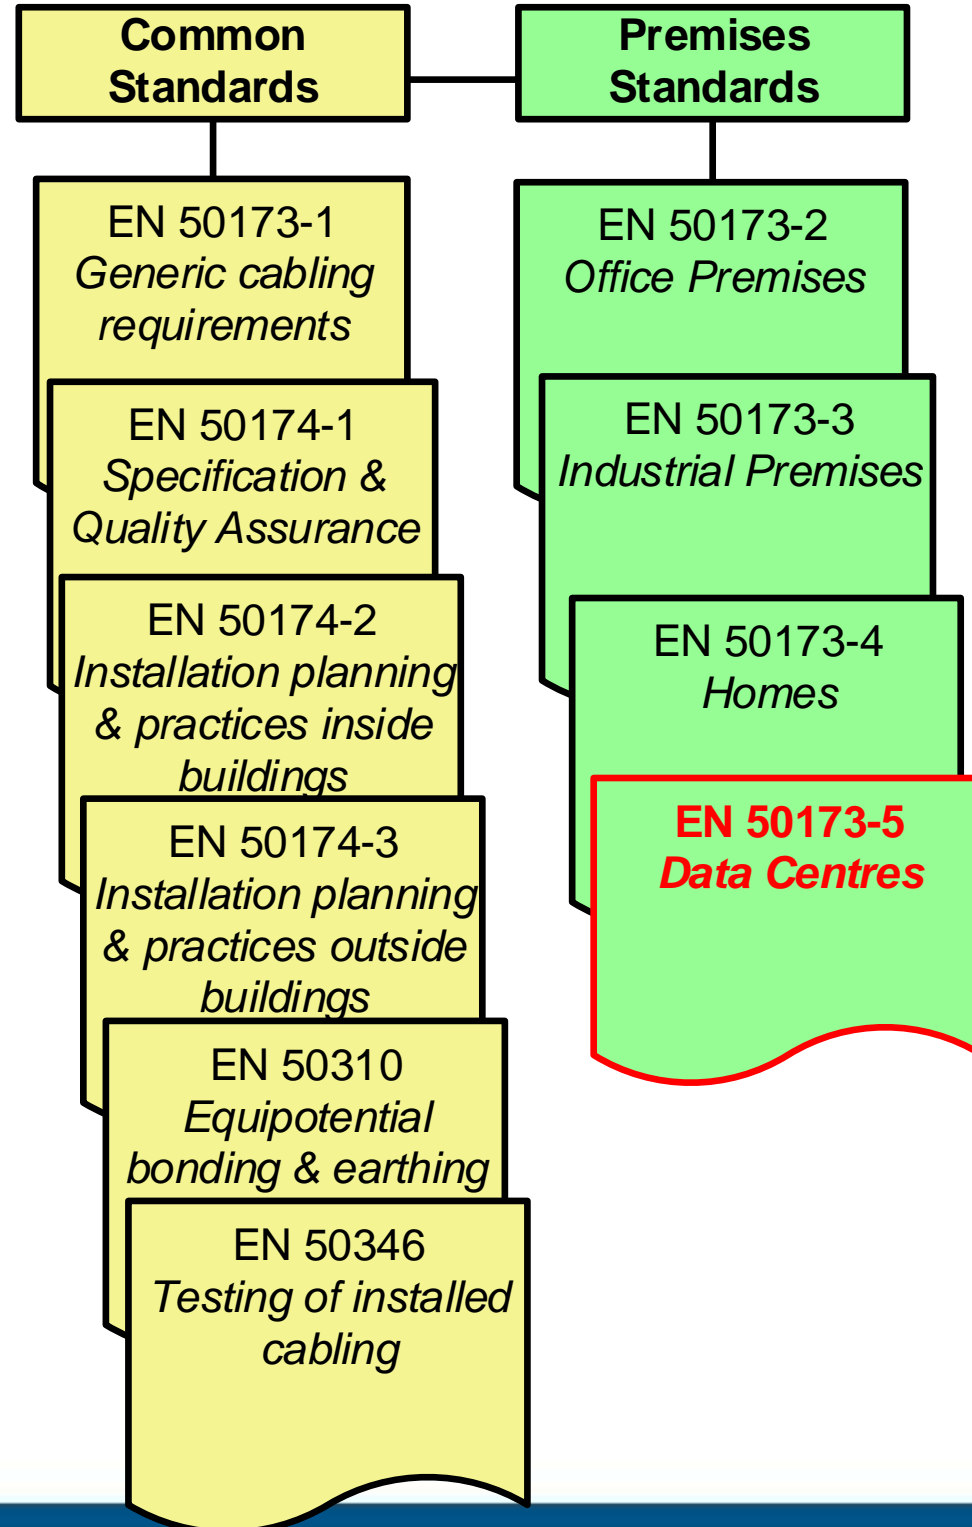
Common Standards

EN 50173-1
Generic cabling requirements

EN 50174-1
Specification & Quality Assurance

EN 50174-2
Installation planning & practices inside buildings

EN 50174-3
Installation planning & practices outside buildings

EN 50310
Equipotential bonding & earthing

EN 50346
Testing of installed cabling

Premises Standards

EN 50173-2
Office Premises

EN 50173-3
Industrial Premises

EN 50173-4
Homes

EN 50173-5
Data Centres